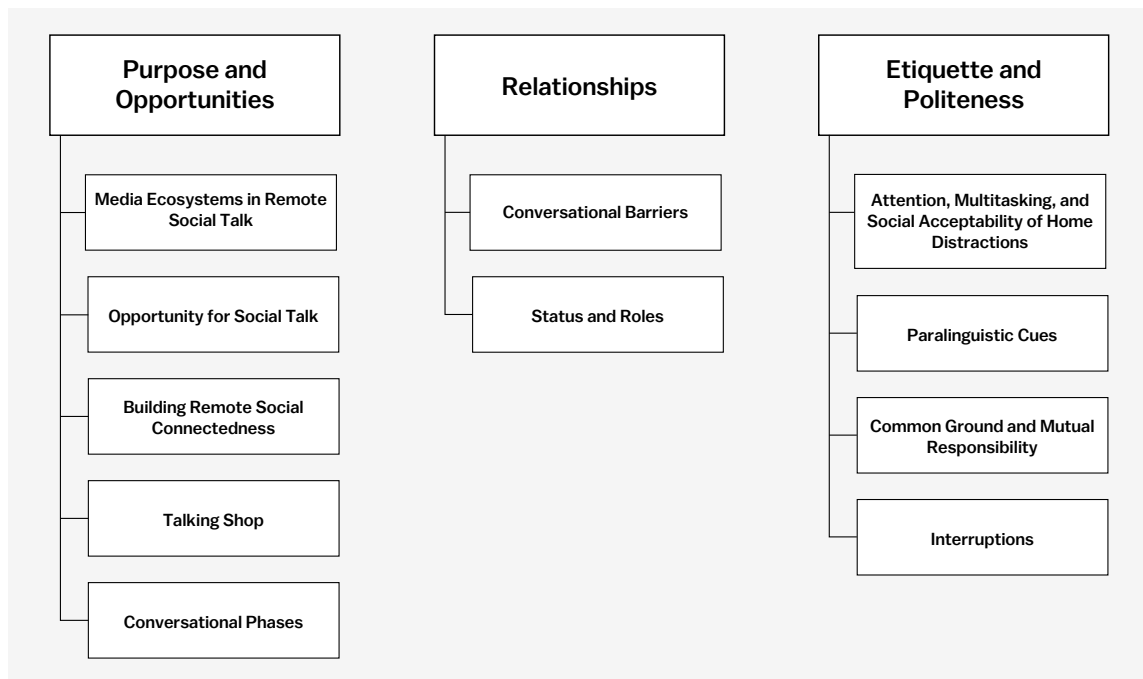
Purpose and Opportunities

Media Ecosystems in Remote Social Talk

Opportunity for Social Talk

Building Remote Social Connectedness

Talking Shop

Conversational Phases

Relationships

Conversational Barriers

Status and Roles

Etiquette and Politeness

Attention, Multitasking, and Social Acceptability of Home Distractions

Paralinguistic Cues

Common Ground and Mutual Responsibility

Interruptions